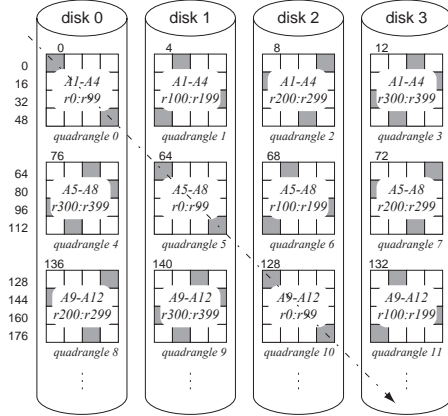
disk 0
disk 1
disk 2
disk 3

0
16
32
48

0
A1-A4
r0:r99
quadrangle 0

4
A1-A4
r100:r199
quadrangle 1

8
A1-A4
r200:r299
quadrangle 2

12
A1-A4
r300:r399
quadrangle 3

64
80
96
112

76
A5-A8
r300:r399
quadrangle 4

64
A5-A8
r0:r99
quadrangle 5

68
A5-A8
r100:r199
quadrangle 6

72
A5-A8
r200:r299
quadrangle 7

128
144
160
176

136
A9-A12
r200:r299
quadrangle 8

140
A9-A12
r300:r399
quadrangle 9

128
A9-A12
r0:r99
quadrangle 10

132
A9-A12
r100:r199
quadrangle 11